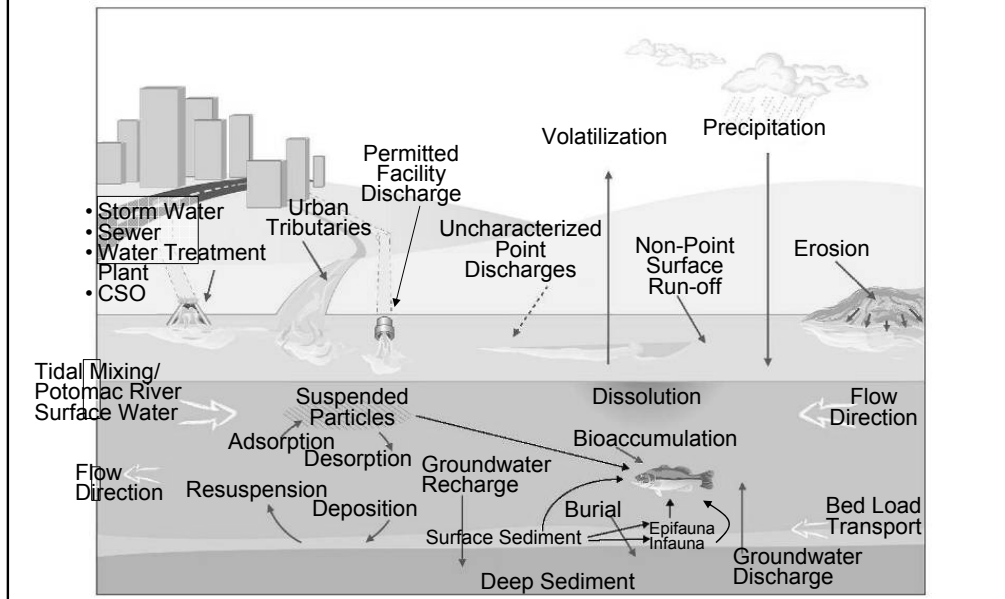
Volatilization

Precipitation

Permitted Facility Discharge

• Storm Water
• Sewer
• Water Treatment Plant
• CSO

Urban Tributaries

Uncharacterized Point Discharges

Non-Point Surface Run-off

Erosion

Tidal Mixing/ Potomac River Surface Water

Suspended Particles

Dissolution

Flow Direction

Adsorption

Desorption

Bioaccumulation

Flow Direction

Resuspension

Groundwater Recharge

Deposition

Burial

Bed Load Transport

Surface Sediment

Epifauna

Infauna

Groundwater Discharge

Deep Sediment